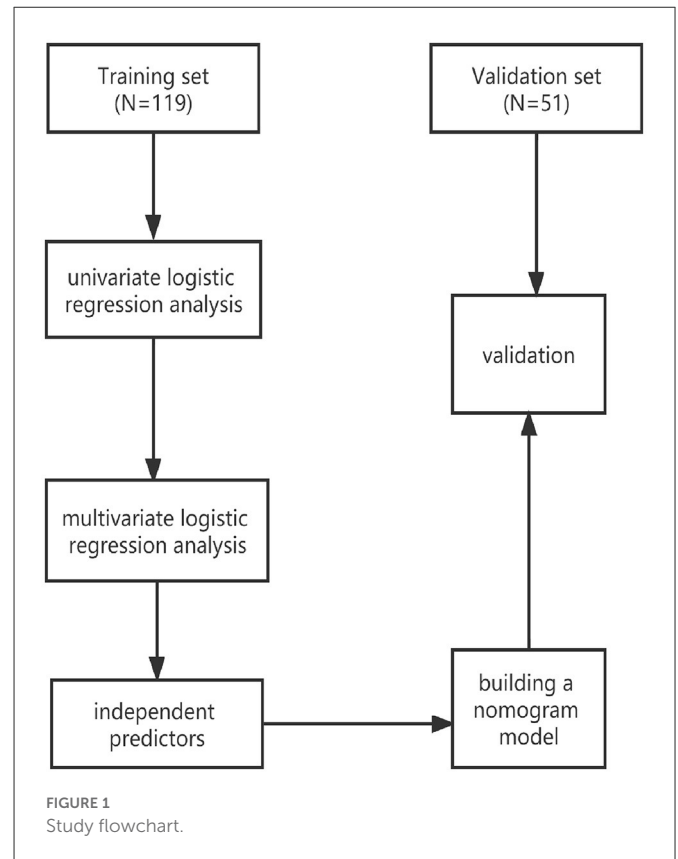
Training set
(N=119)

Validation set
(N=51)

univariate logistic regression analysis

validation

multivariate logistic regression analysis

independent predictors

building a nomogram model

FIGURE 1
Study flowchart.